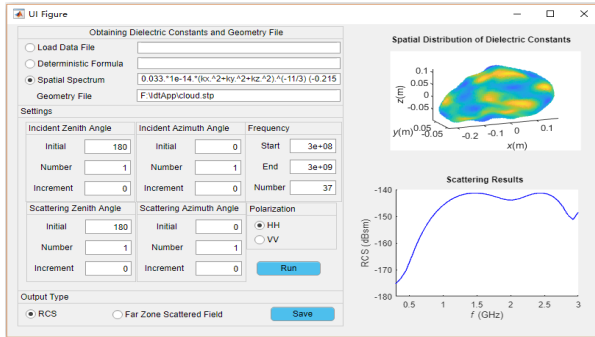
UI Figure

Obtaining Dielectric Constants and Geometry File

Load Data File

Deterministic Formula

Spatial Spectrum 0.033.*1e-14.*(kx.^2+ky.^2+kz.^2).^(-11/3) (-0.215

Geometry File F:\idtApp\cloud.stp

Settings

Incident Zenith Angle
Initial 180
Number 1
Increment 0

Incident Azimuth Angle
Initial 0
Number 1
Increment 0

Frequency
Start 3e+08
End 3e+09
Number 37

Scattering Zenith Angle
Initial 180
Number 1
Increment 0

Scattering Azimuth Angle
Initial 0
Number 1
Increment 0

Polarization
HH
VV

Run

Output Type

RCS

Far Zone Scattered Field

Save

Spatial Distribution of Dielectric Constants

0.1
0.05
0
$z(m)$
$y(m)$ 0.05
-0.2
0
0.1
$x(m)$

Scattering Results

-140
-150
-160
-170
-180
RCS (dBsm)
0.5 1 1.5 2 2.5 3
$f$ (GHz)